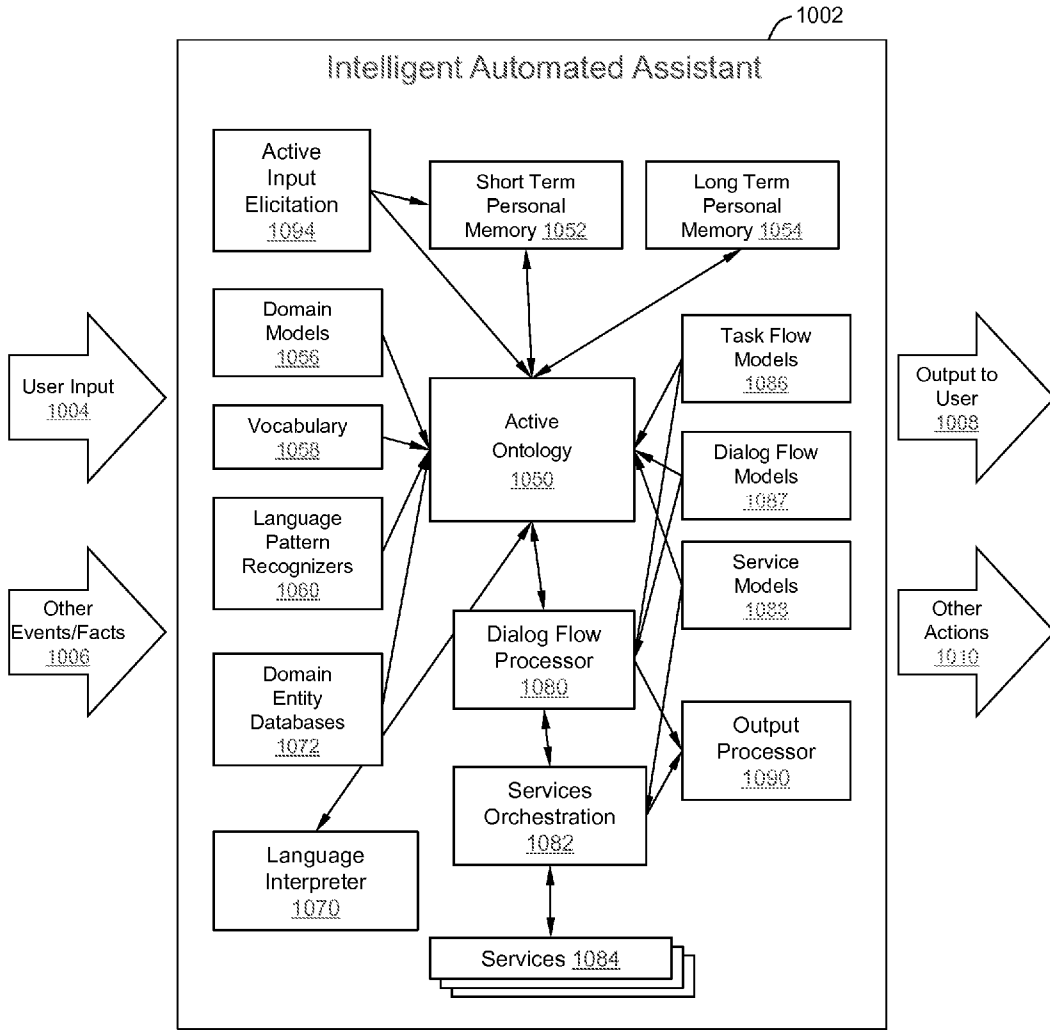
1002

Intelligent Automated Assistant

Active Input Elicitation 1094

Short Term Personal Memory 1052

Long Term Personal Memory 1054

Domain Models 1056

Vocabulary 1058

Language Pattern Recognizers 1060

Domain Entity Databases 1072

Language Interpreter 1070

Active Ontology 1050

Dialog Flow Processor 1080

Services Orchestration 1082

Services 1084

Task Flow Models 1086

Dialog Flow Models 1087

Service Models 1088

Output Processor 1090

User Input 1004

Other Events/Facts 1006

Output to User 1008

Other Actions 1010